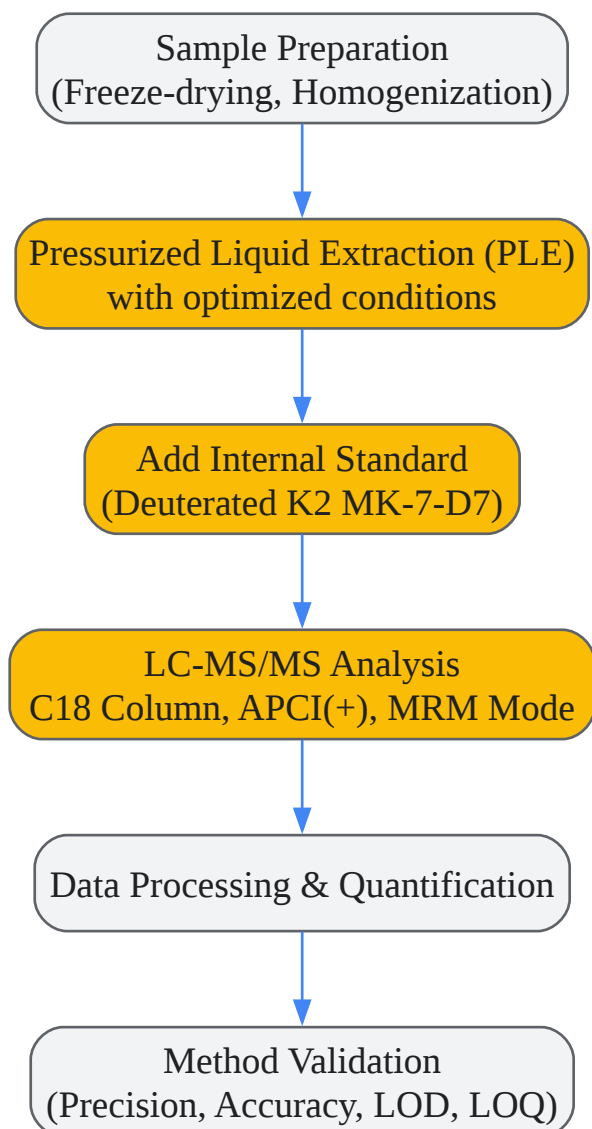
Sample Preparation
(Freeze-drying, Homogenization)

Pressurized Liquid Extraction (PLE)
with optimized conditions

Add Internal Standard
(Deuterated K2 MK-7-D7)

LC-MS/MS Analysis
C18 Column, APCI(+), MRM Mode

Data Processing & Quantification

Method Validation
(Precision, Accuracy, LOD, LOQ)